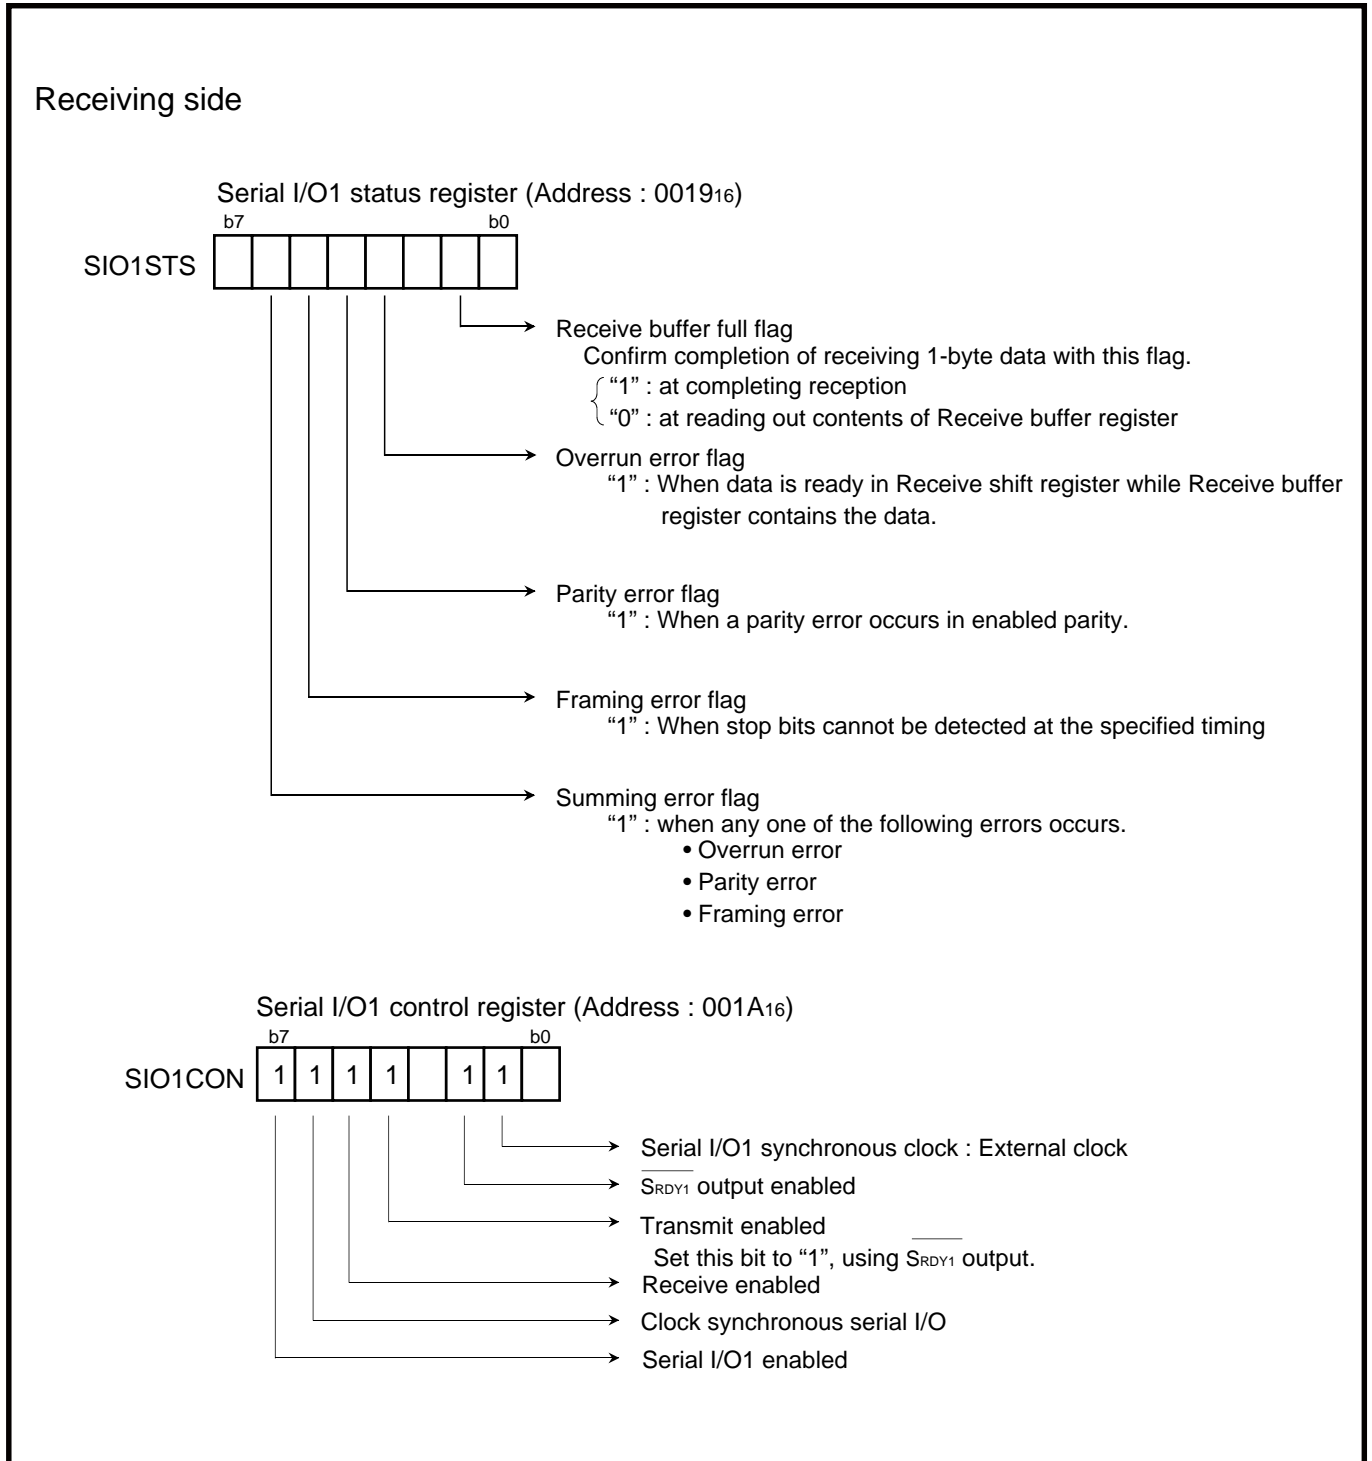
Receiving side

Serial I/O1 status register (Address : $0019_{16}$)

b7 b0

SIO1STS

Receive buffer full flag
Confirm completion of receiving 1-byte data with this flag.
"1" : at completing reception
"0" : at reading out contents of Receive buffer register

Overrun error flag
"1" : When data is ready in Receive shift register while Receive buffer register contains the data.

Parity error flag
"1" : When a parity error occurs in enabled parity.

Framing error flag
"1" : When stop bits cannot be detected at the specified timing

Summing error flag
"1" : when any one of the following errors occurs.
• Overrun error
• Parity error
• Framing error

Serial I/O1 control register (Address : $001A_{16}$)

b7 b0

SIO1CON 1 1 1 1 1 1

Serial I/O1 synchronous clock : External clock

$\overline{S_{RDY1}}$ output enabled

Transmit enabled
Set this bit to "1", using $\overline{S_{RDY1}}$ output.

Receive enabled

Clock synchronous serial I/O

Serial I/O1 enabled